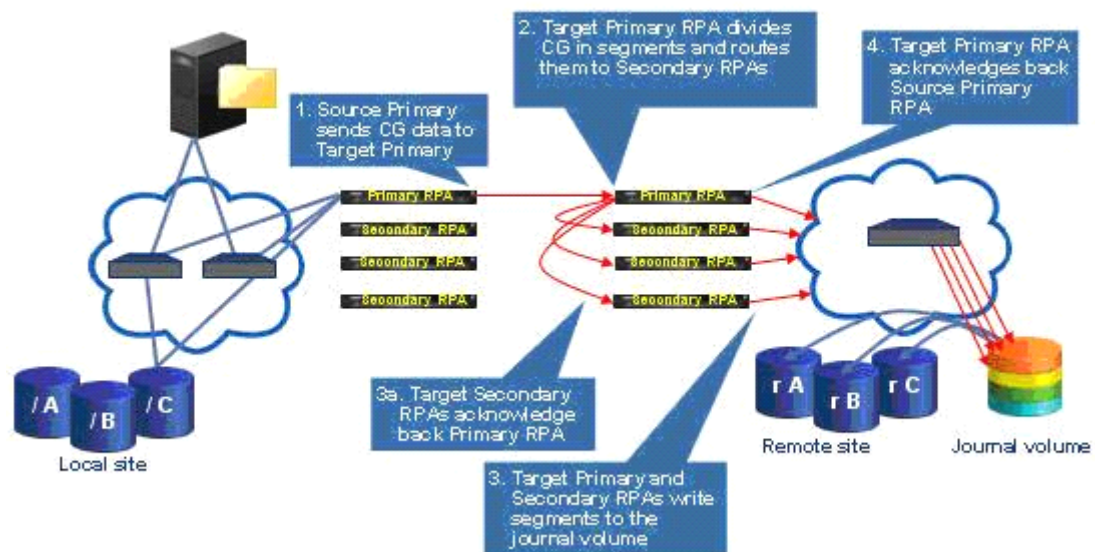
2. Target Primary RPA divides CG in segments and routes them to Secondary RPAs

4. Target Primary RPA acknowledges back Source Primary RPA

1. Source Primary sends CG data to Target Primary

Primary RPA

Secondary RPA

Secondary RPA

Secondary RPA

Primary RPA

Secondary RPA

Secondary RPA

Secondary RPA

3a. Target Secondary RPAs acknowledge back Primary RPA

3. Target Primary and Secondary RPAs write segments to the journal volume

/ A

/ B

/ C

Local site

r A

r B

r C

Remote site

Journal volume